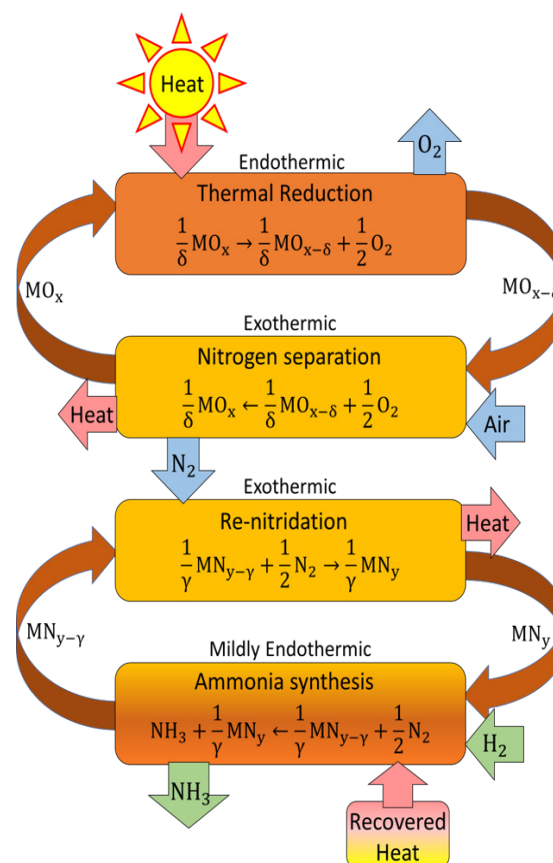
Heat

$O_2$

Endothermic

Thermal Reduction

$\frac{1}{\delta}MO_x \rightarrow \frac{1}{\delta}MO_{x-\delta} + \frac{1}{2}O_2$

$MO_x$

$MO_{x-\delta}$ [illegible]

Exothermic

Nitrogen separation

$\frac{1}{\delta}MO_x \leftarrow \frac{1}{\delta}MO_{x-\delta} + \frac{1}{2}O_2$

Heat

Air

$N_2$

Exothermic

Re-nitridation

Heat

$\frac{1}{\gamma}MN_{y-\gamma} + \frac{1}{2}N_2 \rightarrow \frac{1}{\gamma}MN_y$

$MN_{y-\gamma}$

$MN_y$

Mildly Endothermic

Ammonia synthesis

$NH_3 + \frac{1}{\gamma}MN_y \leftarrow \frac{1}{\gamma}MN_{y-\gamma} + \frac{1}{2}N_2$

$H_2$

$NH_3$

Recovered Heat